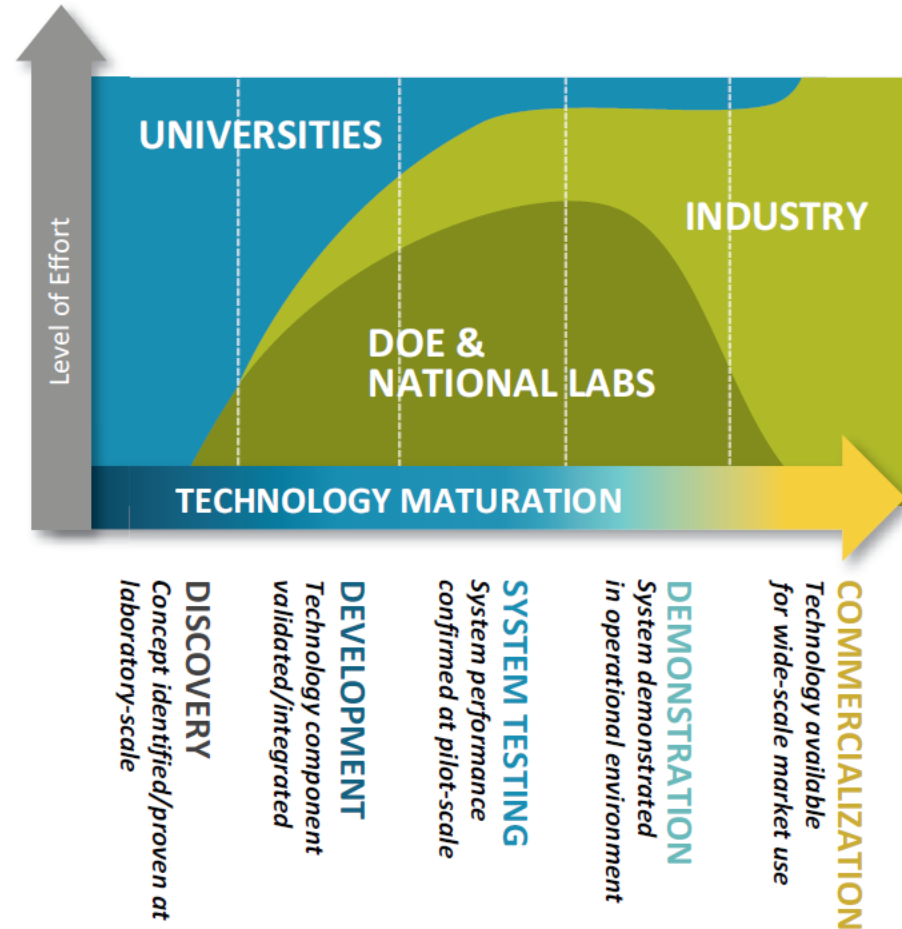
Level of Effort

UNIVERSITIES

INDUSTRY

DOE & NATIONAL LABS

TECHNOLOGY MATURATION

DISCOVERY
Concept identified/proven at laboratory-scale

DEVELOPMENT
Technology component validated/integrated

SYSTEM TESTING
System performance confirmed at pilot-scale

DEMONSTRATION
System demonstrated in operational environment

COMMERCIALIZATION
Technology available for wide-scale market use